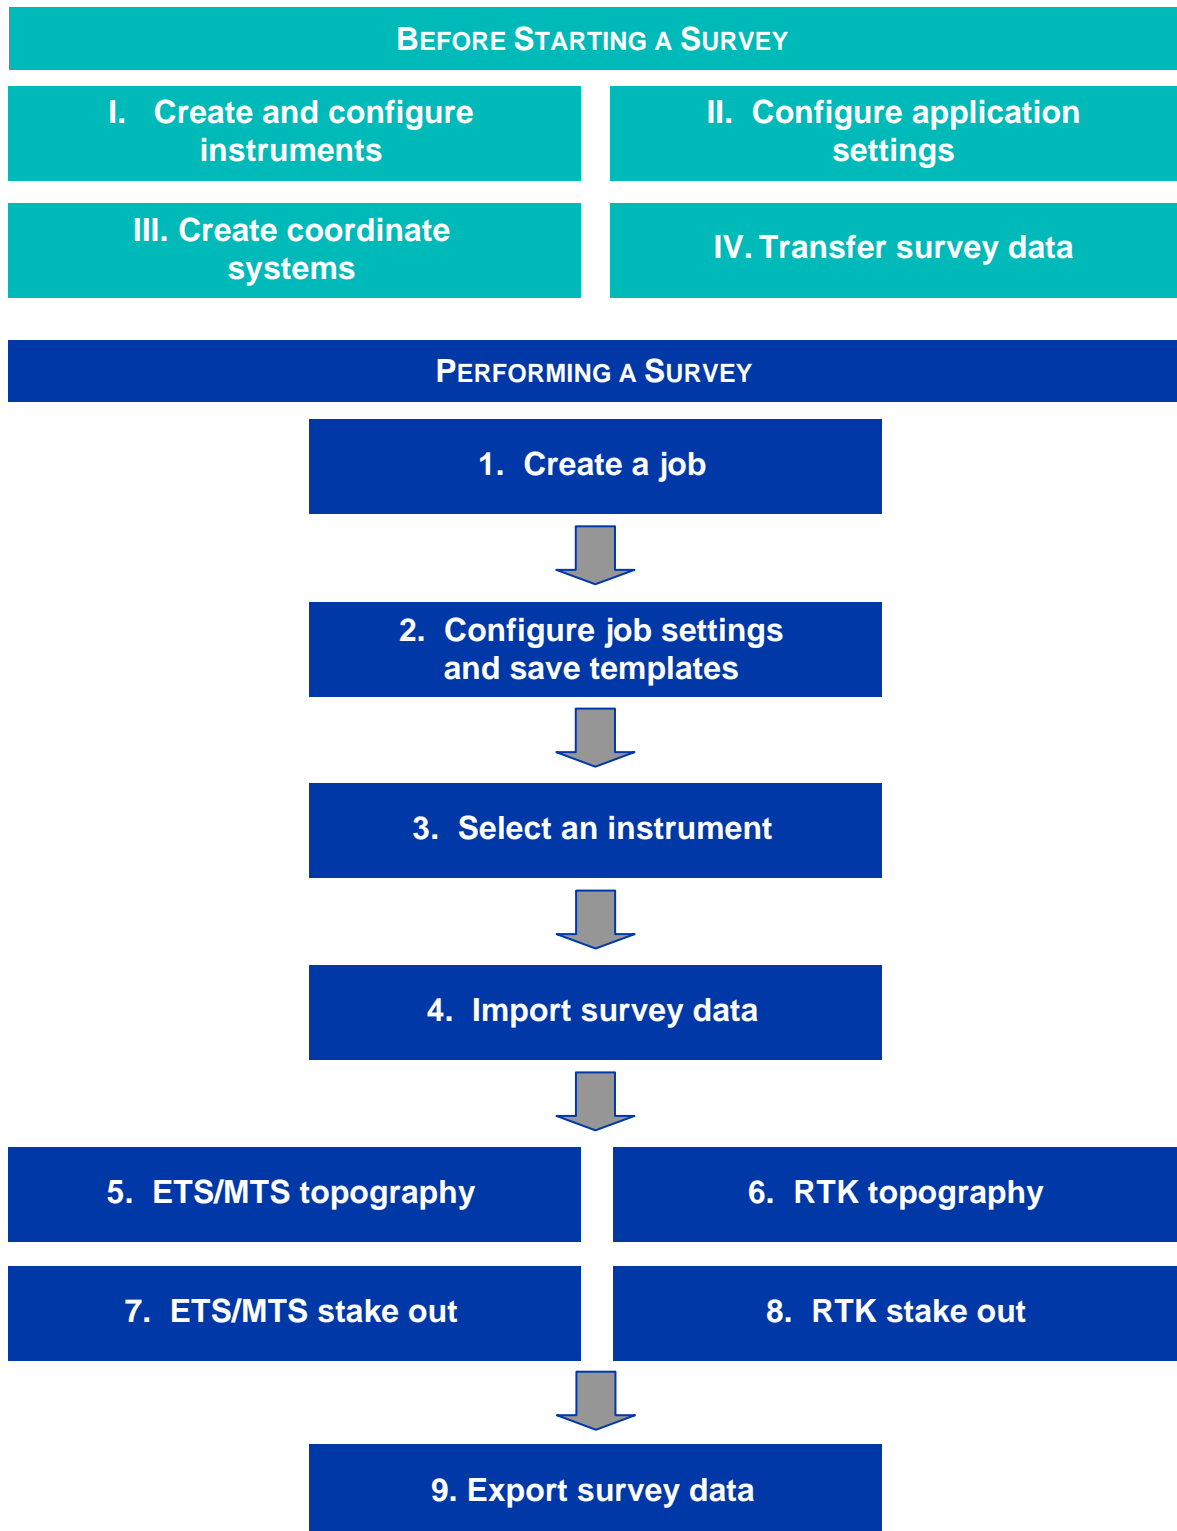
BEFORE STARTING A SURVEY

I. Create and configure instruments

II. Configure application settings

III. Create coordinate systems

IV. Transfer survey data

PERFORMING A SURVEY

1. Create a job

2. Configure job settings and save templates

3. Select an instrument

4. Import survey data

5. ETS/MTS topography

6. RTK topography

7. ETS/MTS stake out

8. RTK stake out

9. Export survey data